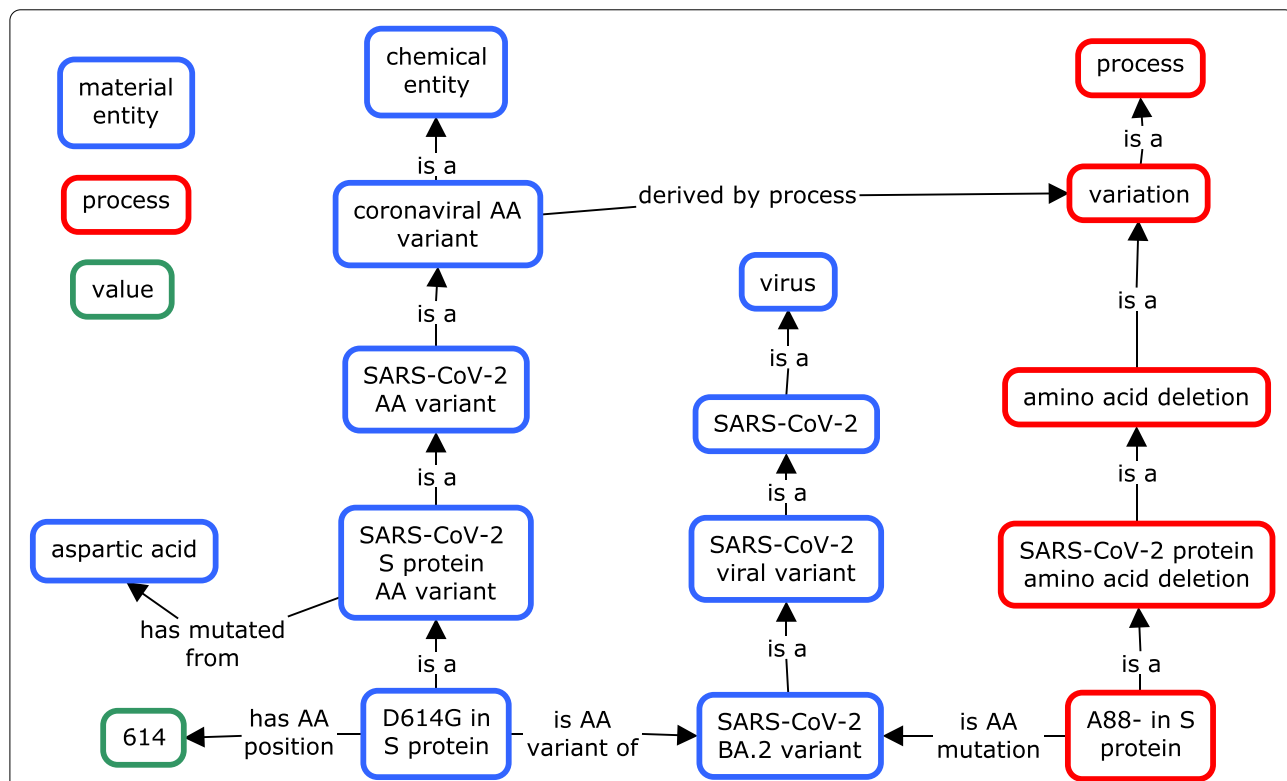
material entity

process

value

chemical entity

is a

coronaviral AA variant

derived by process

process

is a

variation

is a

SARS-CoV-2 AA variant

is a

SARS-CoV-2 S protein AA variant

aspartic acid

has mutated from

is a

virus

is a

SARS-CoV-2

is a

SARS-CoV-2 viral variant

is a

is a

amino acid deletion

is a

SARS-CoV-2 protein amino acid deletion

is a

614

has AA position

D614G in S protein

is AA variant of

SARS-CoV-2 BA.2 variant

is AA mutation

A88- in S protein